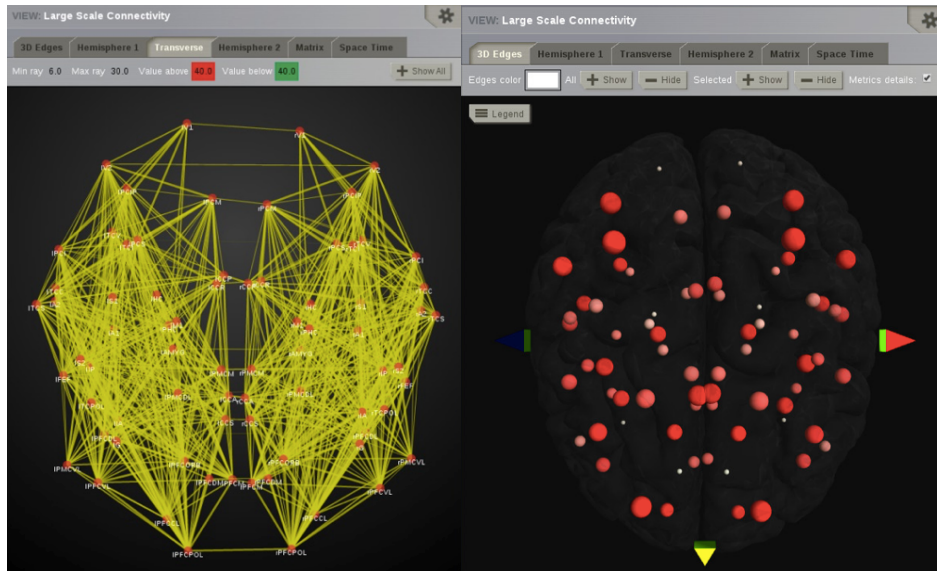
VIEW: Large Scale Connectivity

3D Edges | Hemisphere 1 | Transverse | Hemisphere 2 | Matrix | Space Time

Min ray 6.0 Max ray 30.0 Value above 40.0 Value below 40.0 Show All

rV1 rV1 rPFCCL rPFCPOL rPFCPOL rPFCCL rPFCVL rPFCVL rPMCVL rPMCVL rFEF rFEF rCCA rCCA rCCS rCCS

VIEW: Large Scale Connectivity

3D Edges | Hemisphere 1 | Transverse | Hemisphere 2 | Matrix | Space Time

Edges color All Show Hide Selected Show Hide Metrics details:

Legend